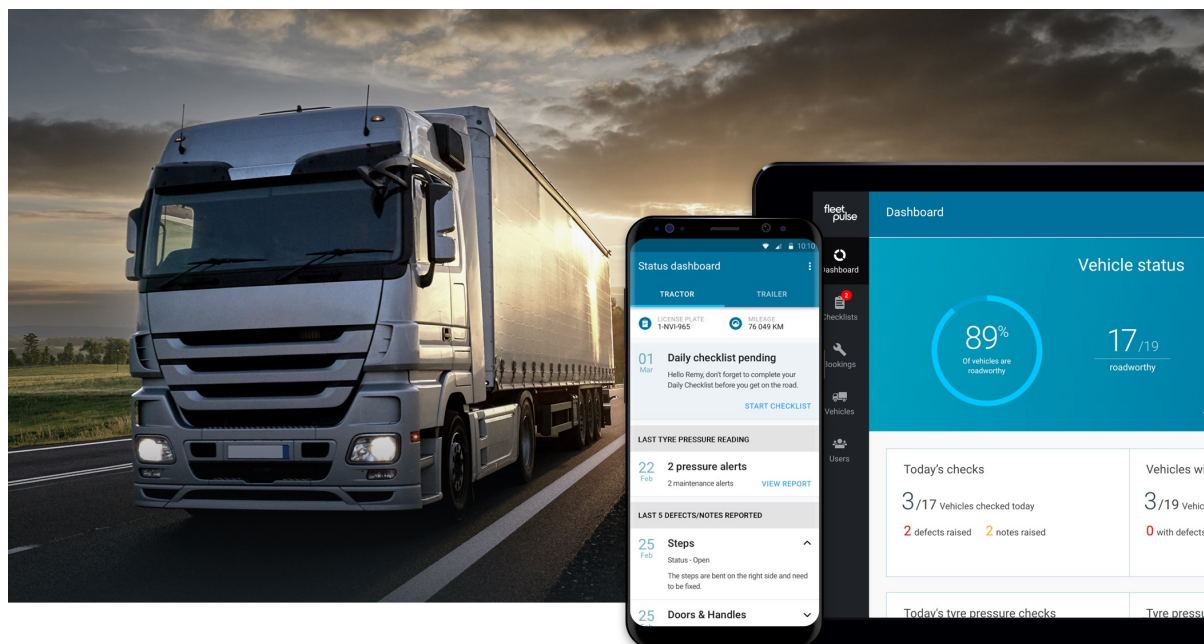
10:10

Status dashboard

TRACTOR TRAILER

LICENSE PLATE 1-NVI-965

MILEAGE 76 049 KM

01 Mar

Daily checklist pending

Hello Remy, don't forget to complete your Daily Checklist before you get on the road.

START CHECKLIST

LAST TYRE PRESSURE READING

22 Feb

2 pressure alerts

2 maintenance alerts

VIEW REPORT

LAST 5 DEFECTS/NOTES REPORTED

25 Feb

Steps

Status - Open

The steps are bent on the right side and need to be fixed.

25

Doors & Handles

fleet pulse

Dashboard

2

Checklists

Bookings

Vehicles

Users

Dashboard

Vehicle status

89%

Of vehicles are roadworthy

17/19

roadworthy

Today's checks

3/17 Vehicles checked today

2 defects raised 2 notes raised

Vehicles wi

3/19 Vehic

0 with defect

Today's tyre pressure checks

Tyre pressu